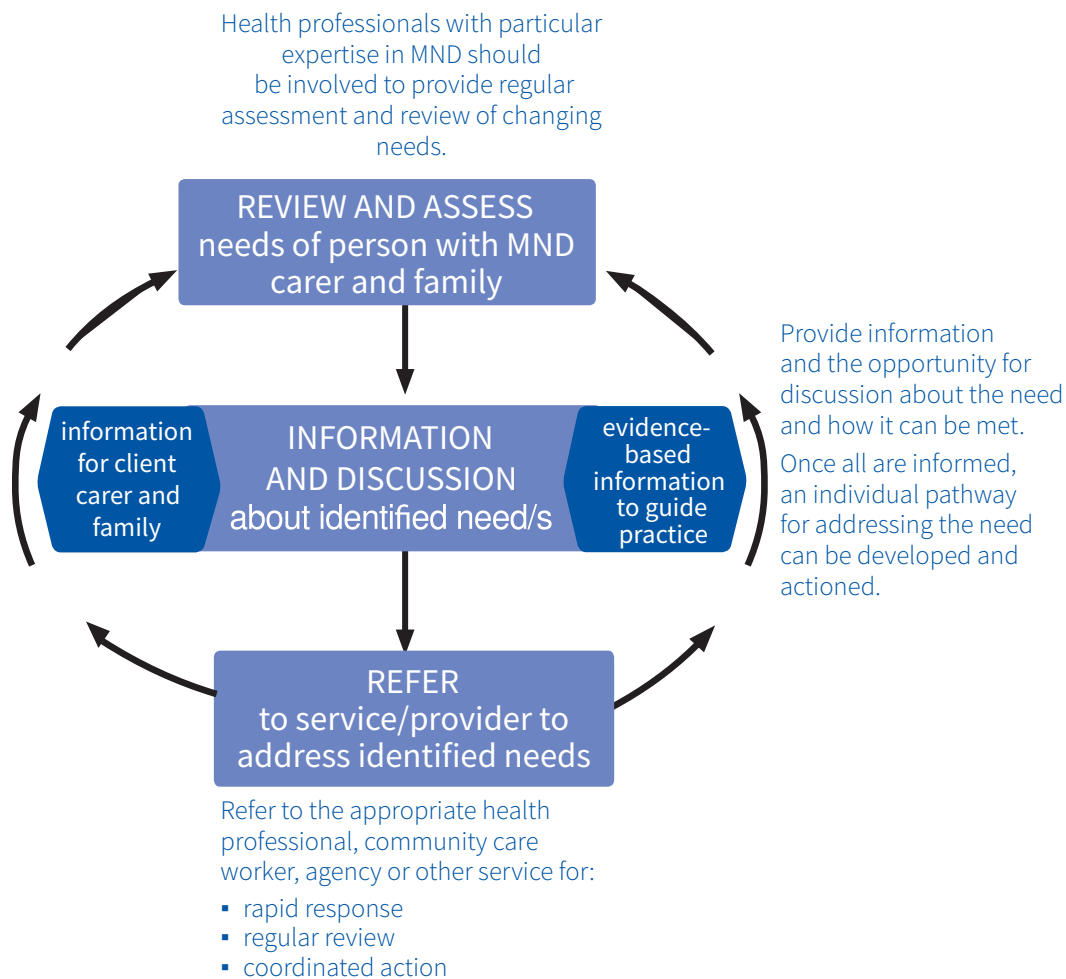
Health professionals with particular expertise in MND should be involved to provide regular assessment and review of changing needs.

REVIEW AND ASSESS
needs of person with MND carer and family

information for client carer and family

INFORMATION AND DISCUSSION
about identified need/s

evidence-based information to guide practice

Provide information and the opportunity for discussion about the need and how it can be met.

Once all are informed, an individual pathway for addressing the need can be developed and actioned.

REFER
to service/provider to address identified needs

Refer to the appropriate health professional, community care worker, agency or other service for:

- rapid response
- regular review
- coordinated action